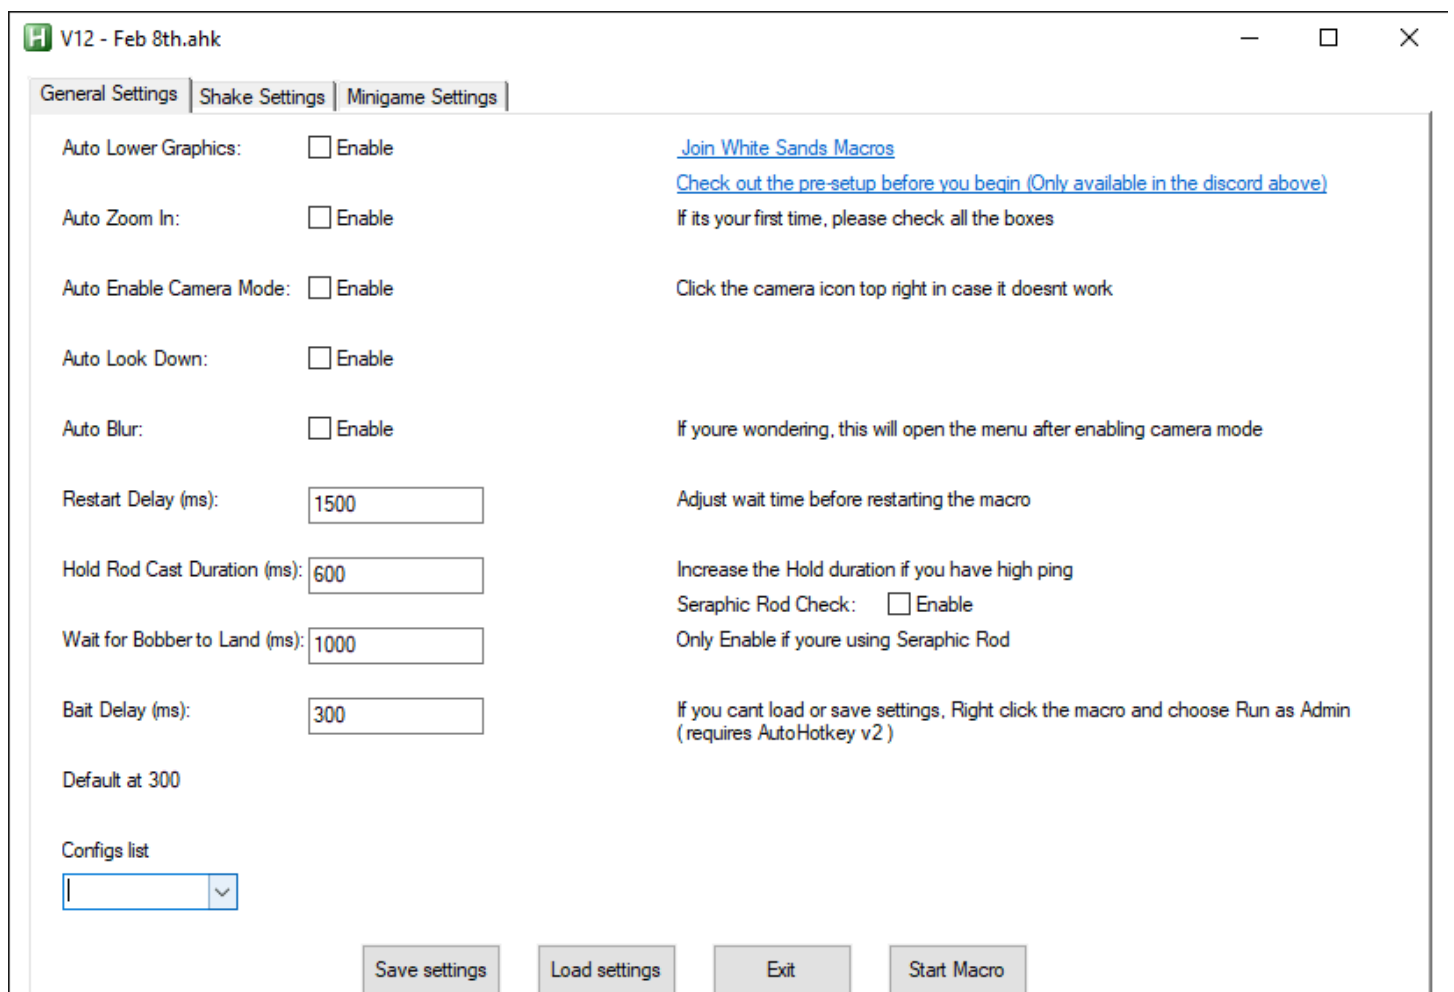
V12 - Feb 8th.ahk

General Settings | Shake Settings | Minigame Settings

Auto Lower Graphics: Enable

Join White Sands Macros

Check out the pre-setup before you begin (Only available in the discord above)

Auto Zoom In: Enable

If its your first time, please check all the boxes

Auto Enable Camera Mode: Enable

Click the camera icon top right in case it doesnt work

Auto Look Down: Enable

Auto Blur: Enable

If youre wondering, this will open the menu after enabling camera mode

Restart Delay (ms): 1500

Adjust wait time before restarting the macro

Hold Rod Cast Duration (ms): 600

Increase the Hold duration if you have high ping

Seraphic Rod Check: Enable

Wait for Bobber to Land (ms): 1000

Only Enable if youre using Seraphic Rod

Bait Delay (ms): 300

If you cant load or save settings, Right click the macro and choose Run as Admin (requires AutoHotkey v2)

Default at 300

Configs list

Save settings | Load settings | Exit | Start Macro